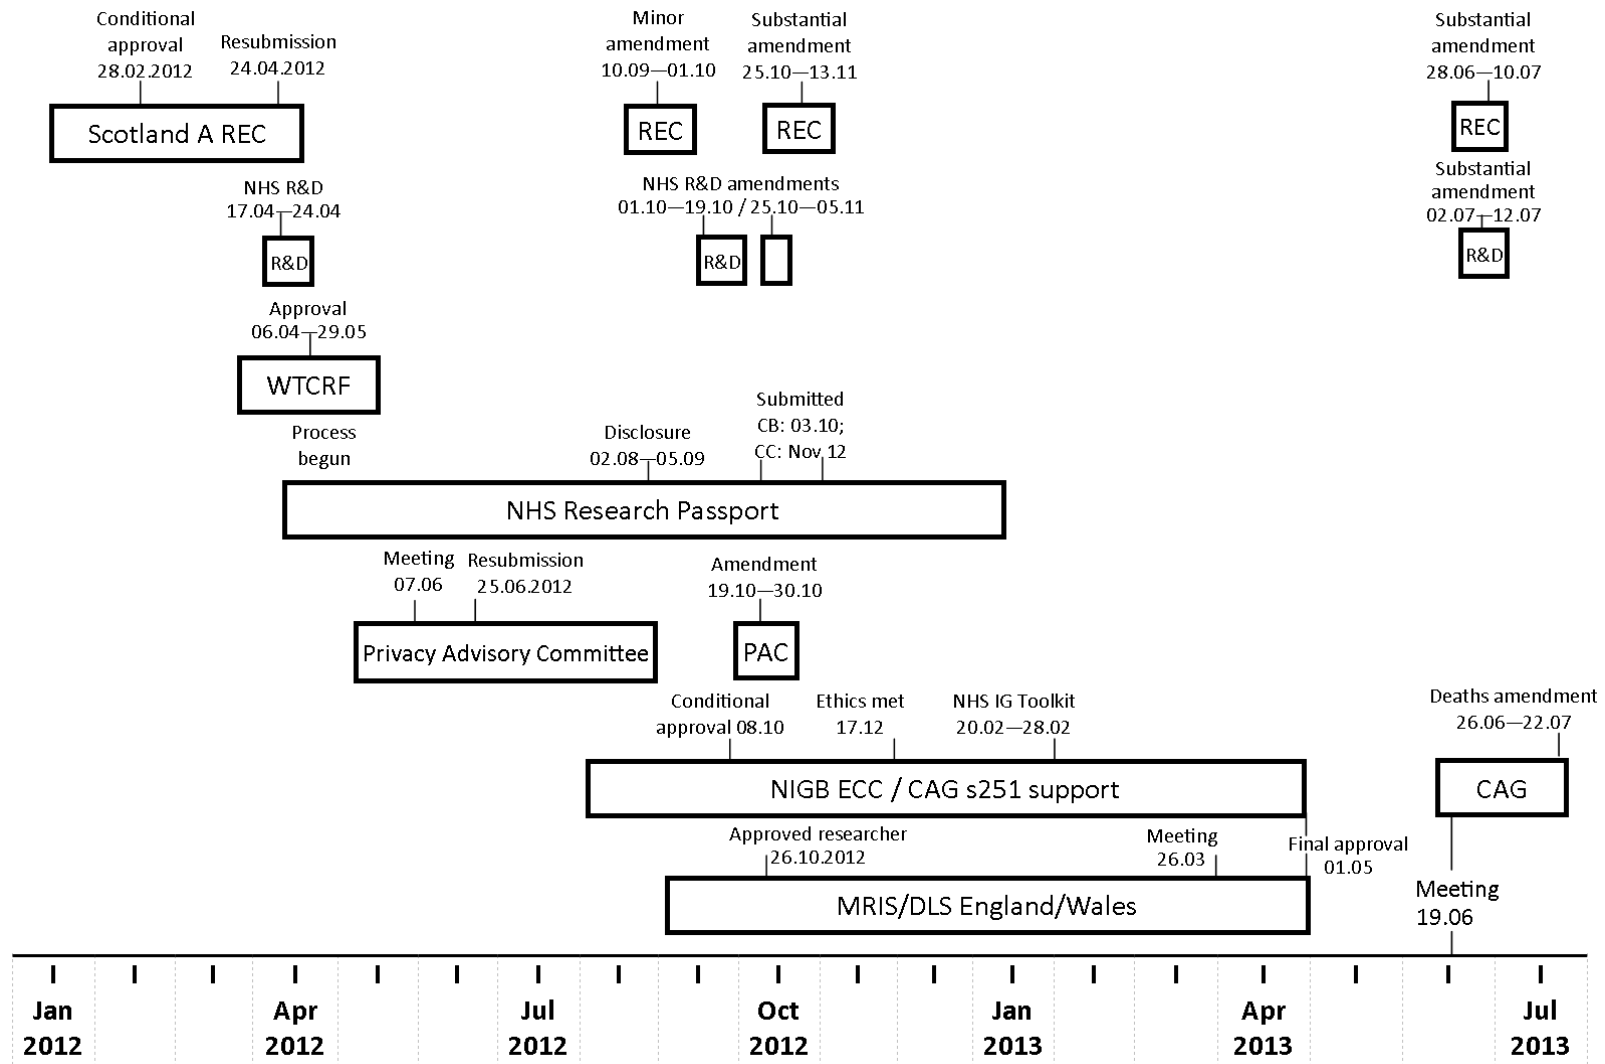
Conditional approval 28.02.2012

Resubmission 24.04.2012

Scotland A REC

NHS R&D 17.04—24.04

R&D

Approval 06.04—29.05

WTCRF

Minor amendment 10.09—01.10

REC

Substantial amendment 25.10—13.11

REC

NHS R&D amendments 01.10—19.10 / 25.10—05.11

R&D

Substantial amendment 28.06—10.07

REC

Substantial amendment 02.07—12.07

R&D

Process begun

Disclosure 02.08—05.09

Submitted CB: 03.10; CC: Nov 12

NHS Research Passport

Meeting 07.06

Resubmission 25.06.2012

Privacy Advisory Committee

Amendment 19.10—30.10

PAC

Conditional approval 08.10

Ethics met 17.12

NHS IG Toolkit 20.02—28.02

NIGB ECC / CAG s251 support

Deaths amendment 26.06—22.07

CAG

Approved researcher 26.10.2012

Meeting 26.03

Final approval 01.05

MRIS/DLS England/Wales

Meeting 19.06

Jan 2012

Apr 2012

Jul 2012

Oct 2012

Jan 2013

Apr 2013

Jul 2013